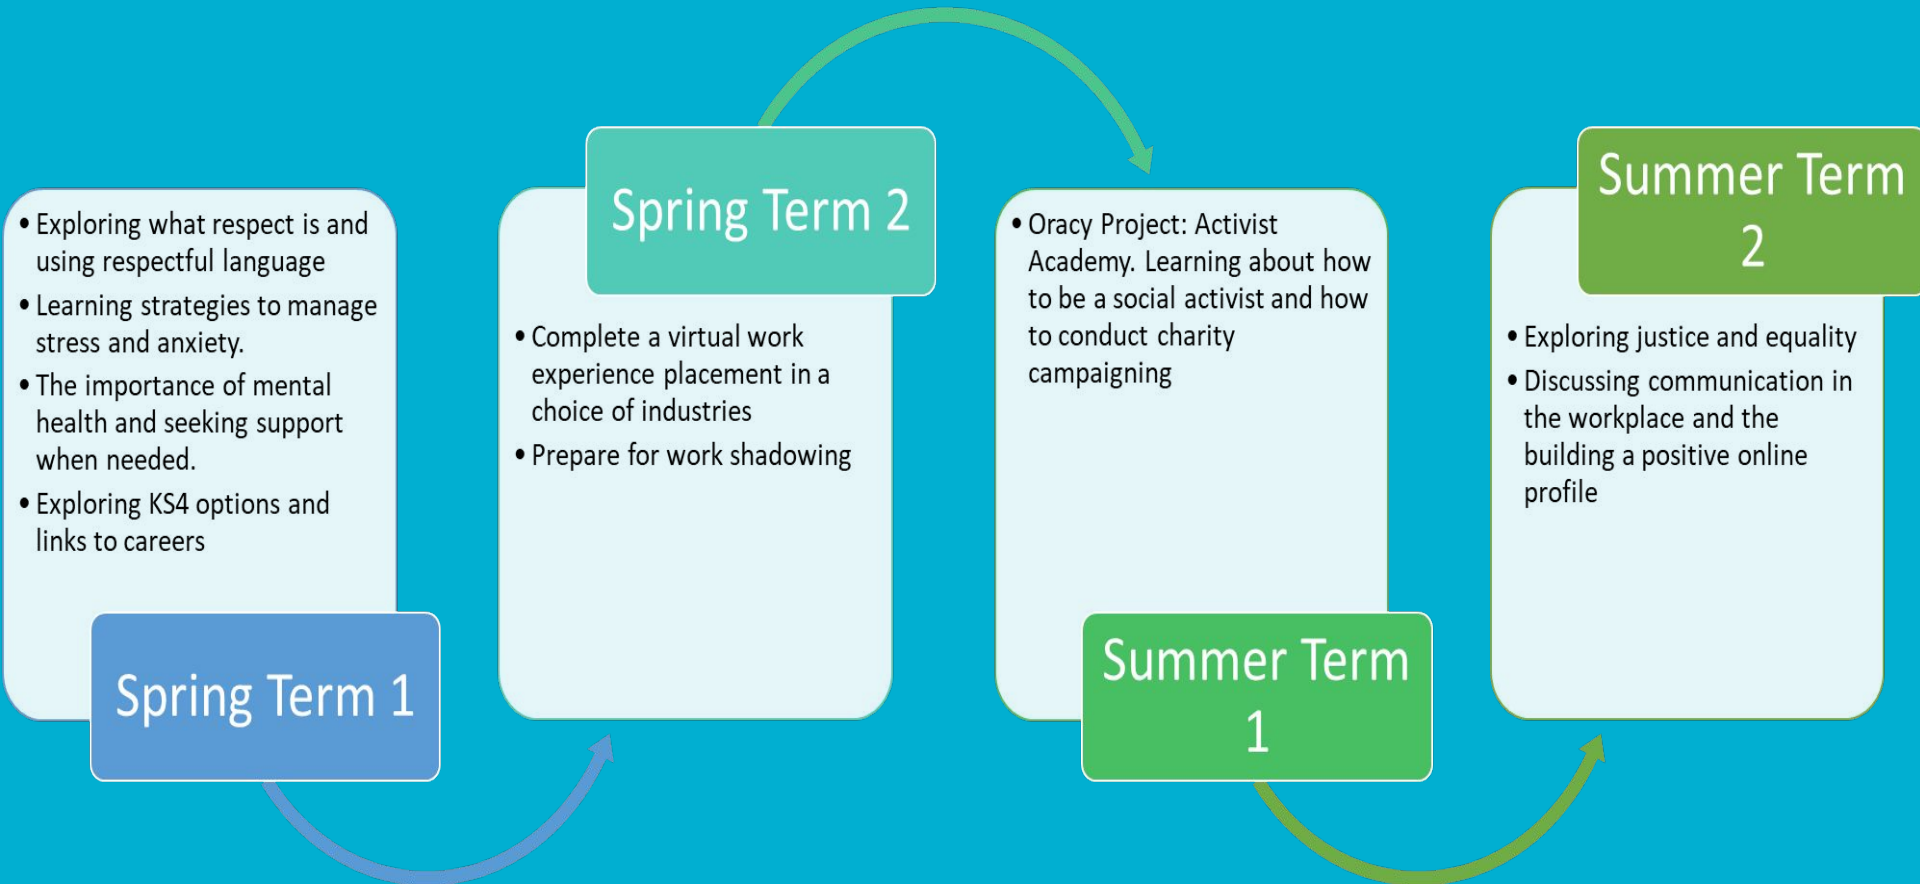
Spring Term 1

• Exploring what respect is and using respectful language
• Learning strategies to manage stress and anxiety.
• The importance of mental health and seeking support when needed.
• Exploring KS4 options and links to careers

Spring Term 2

• Complete a virtual work experience placement in a choice of industries
• Prepare for work shadowing

Summer Term 1

• Oracy Project: Activist Academy. Learning about how to be a social activist and how to conduct charity campaigning

Summer Term 2

• Exploring justice and equality
• Discussing communication in the workplace and the building a positive online profile